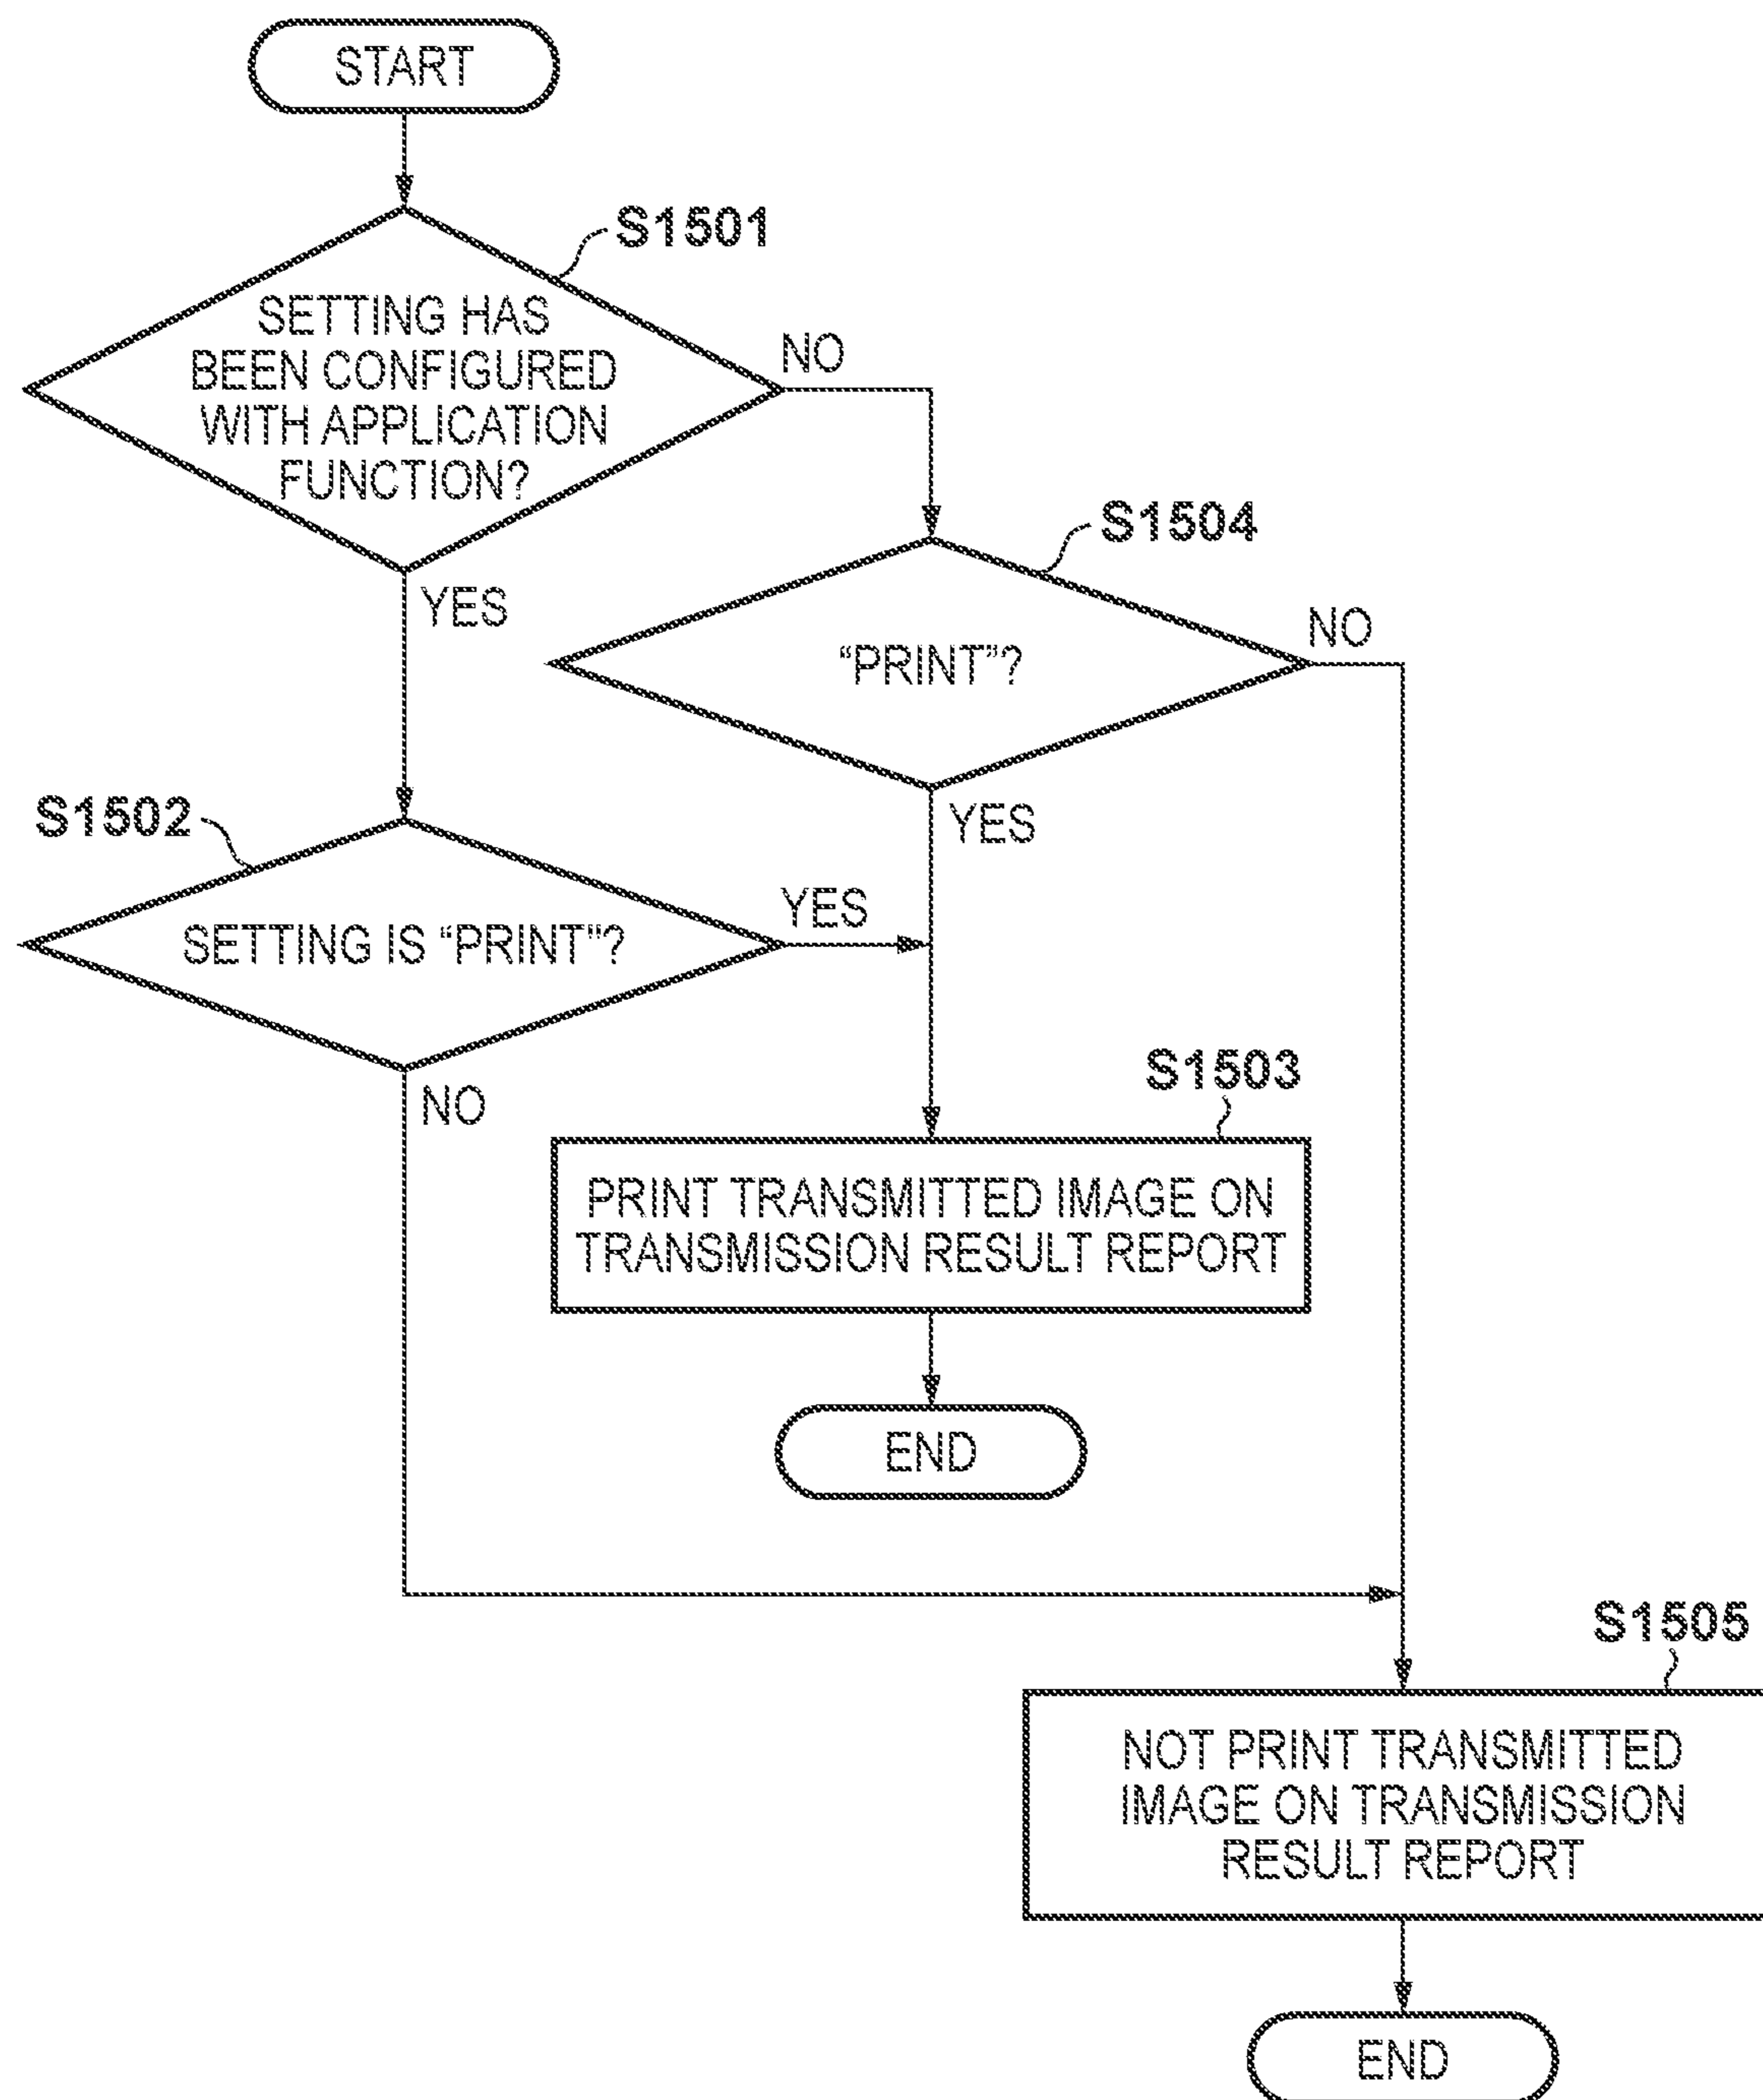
START

S1501

SETTING HAS BEEN CONFIGURED WITH APPLICATION FUNCTION?

NO

YES

S1504

"PRINT"?

NO

YES

S1502

SETTING IS "PRINT"?

YES

NO

S1503

PRINT TRANSMITTED IMAGE ON TRANSMISSION RESULT REPORT

END

S1505

NOT PRINT TRANSMITTED IMAGE ON TRANSMISSION RESULT REPORT

END